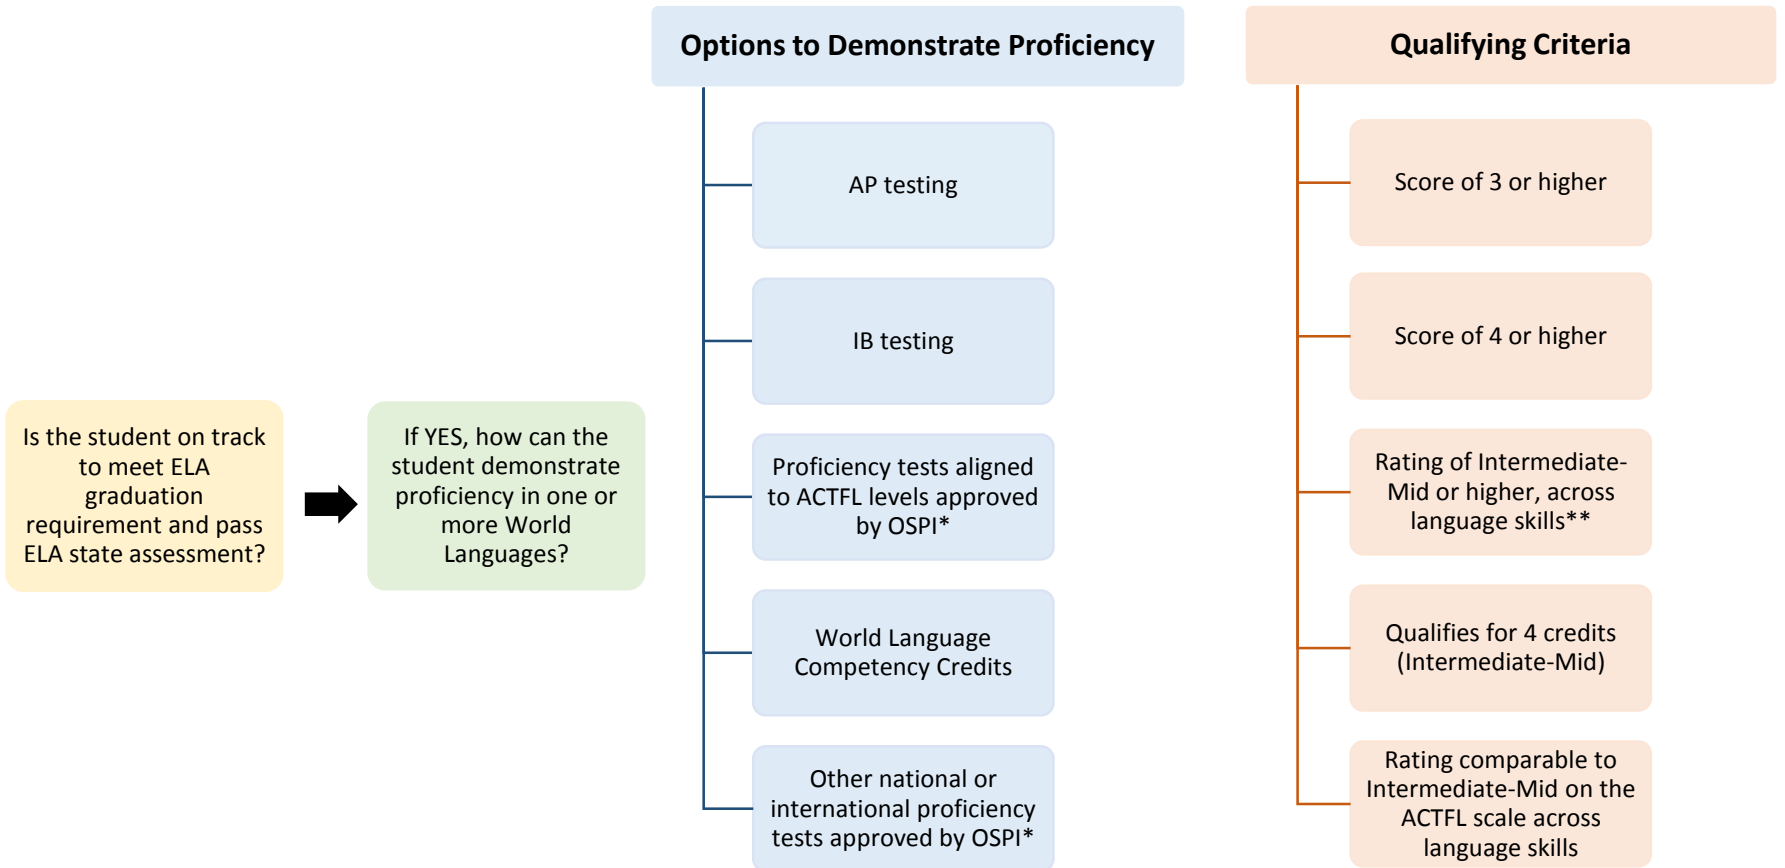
Is the student on track to meet ELA graduation requirement and pass ELA state assessment?

If YES, how can the student demonstrate proficiency in one or more World Languages?

Options to Demonstrate Proficiency

AP testing

IB testing

Proficiency tests aligned to ACTFL levels approved by OSPI*

World Language Competency Credits

Other national or international proficiency tests approved by OSPI*

Qualifying Criteria

Score of 3 or higher

Score of 4 or higher

Rating of Intermediate-Mid or higher, across language skills**

Qualifies for 4 credits (Intermediate-Mid)

Rating comparable to Intermediate-Mid on the ACTFL scale across language skills